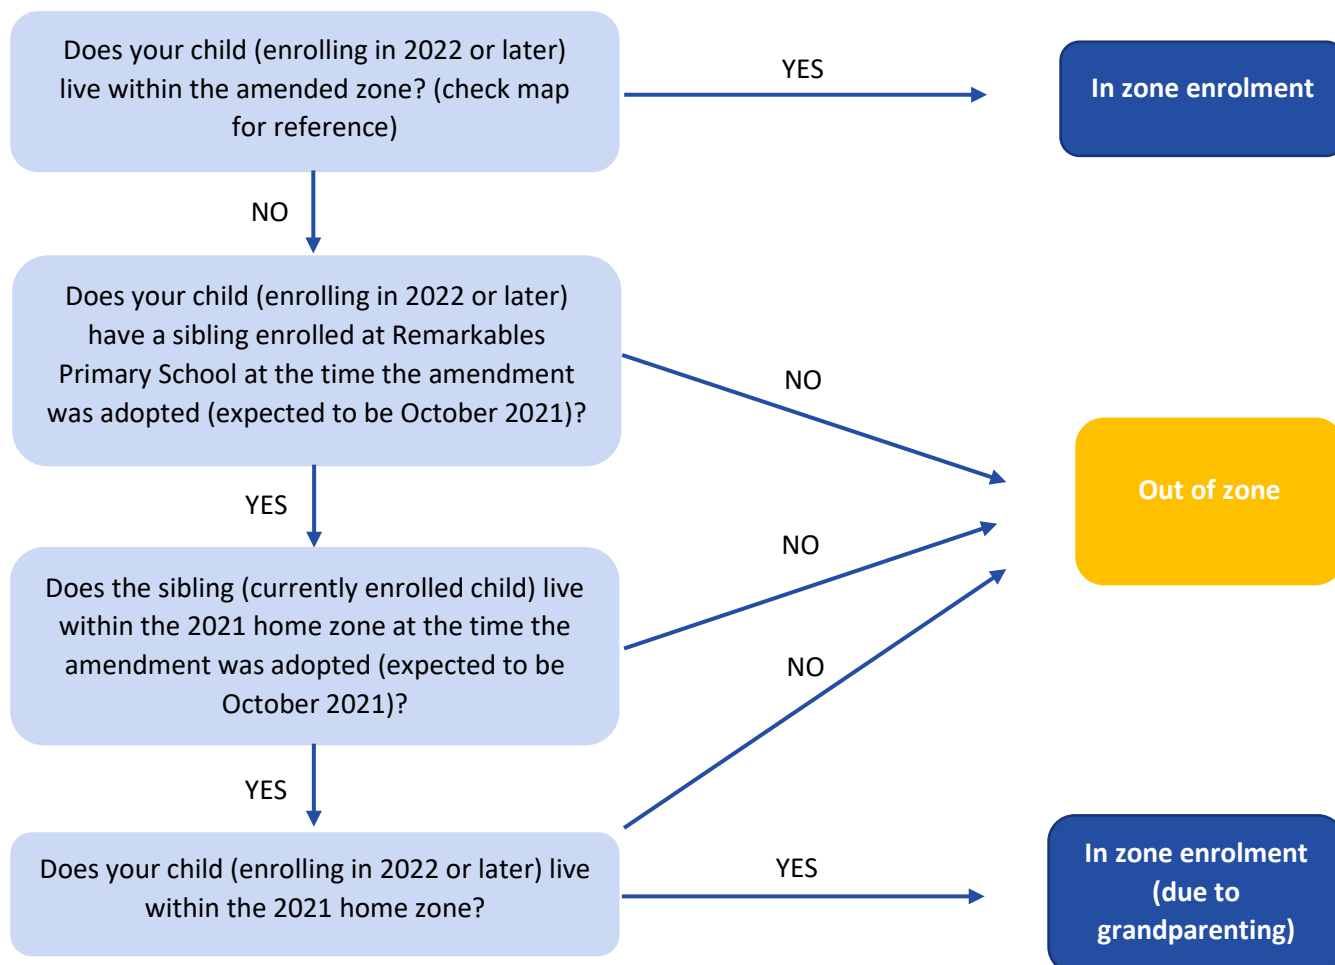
Does your child (enrolling in 2022 or later) live within the amended zone? (check map for reference)

YES

In zone enrolment

NO

Does your child (enrolling in 2022 or later) have a sibling enrolled at Remarkables Primary School at the time the amendment was adopted (expected to be October 2021)?

NO

Out of zone

YES

NO

Does the sibling (currently enrolled child) live within the 2021 home zone at the time the amendment was adopted (expected to be October 2021)?

NO

YES

Does your child (enrolling in 2022 or later) live within the 2021 home zone?

YES

In zone enrolment (due to grandparenting)